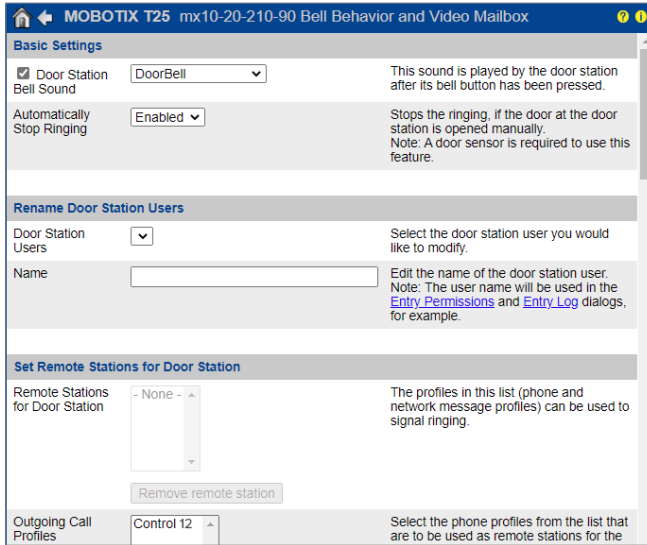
MOBOTIX T25 mx10-20-210-90 Bell Behavior and Video Mailbox

Basic Settings

| | | |
|---|---|---|
| Door Station Bell Sound | DoorBell | This sound is played by the door station after its bell button has been pressed. |
| Automatically Stop Ringing | Enabled | Stops the ringing, if the door at the door station is opened manually. Note: A door sensor is required to use this feature. |

Rename Door Station Users

| | | |
|---|---|---|
| Door Station Users | | Select the door station user you would like to modify. |
| Name | | Edit the name of the door station user. Note: The user name will be used in the Entry Permissions and Entry Log dialogs, for example. |

Set Remote Stations for Door Station

| | | |
|---|---|---|
| Remote Stations for Door Station | - None - Remove remote station | The profiles in this list (phone and network message profiles) can be used to signal ringing. |
| Outgoing Call Profiles | Control 12 | Select the phone profiles from the list that are to be used as remote stations for the |